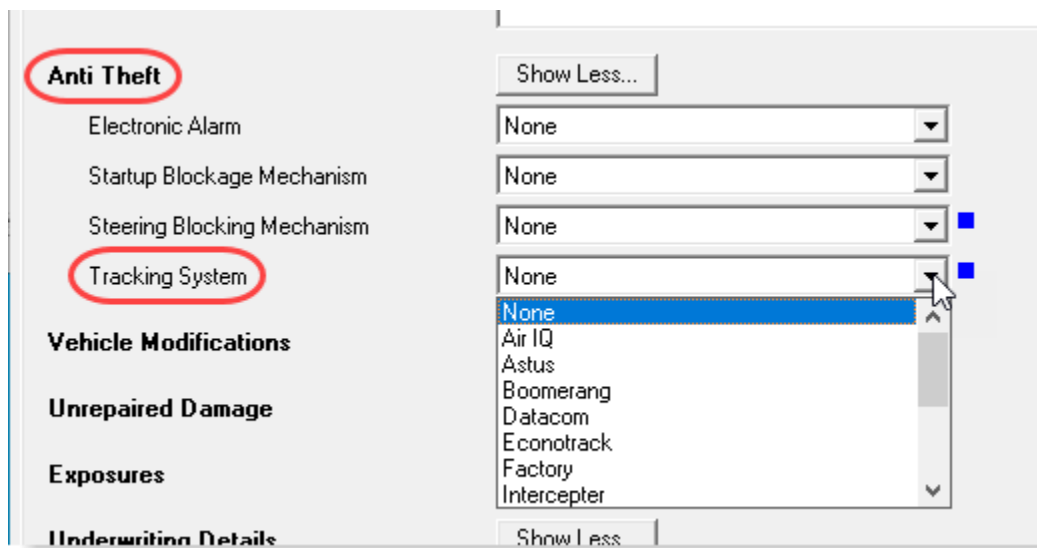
Anti Theft
Show Less...
Electronic Alarm
None
Startup Blockage Mechanism
None
Steering Blocking Mechanism
None
Tracking System
None
None
Air IQ
Astus
Boomerang
Datacom
Econotrack
Factory
Intercepter
Vehicle Modifications
Unrepaired Damage
Exposures
Underwriting Details
Show Less...